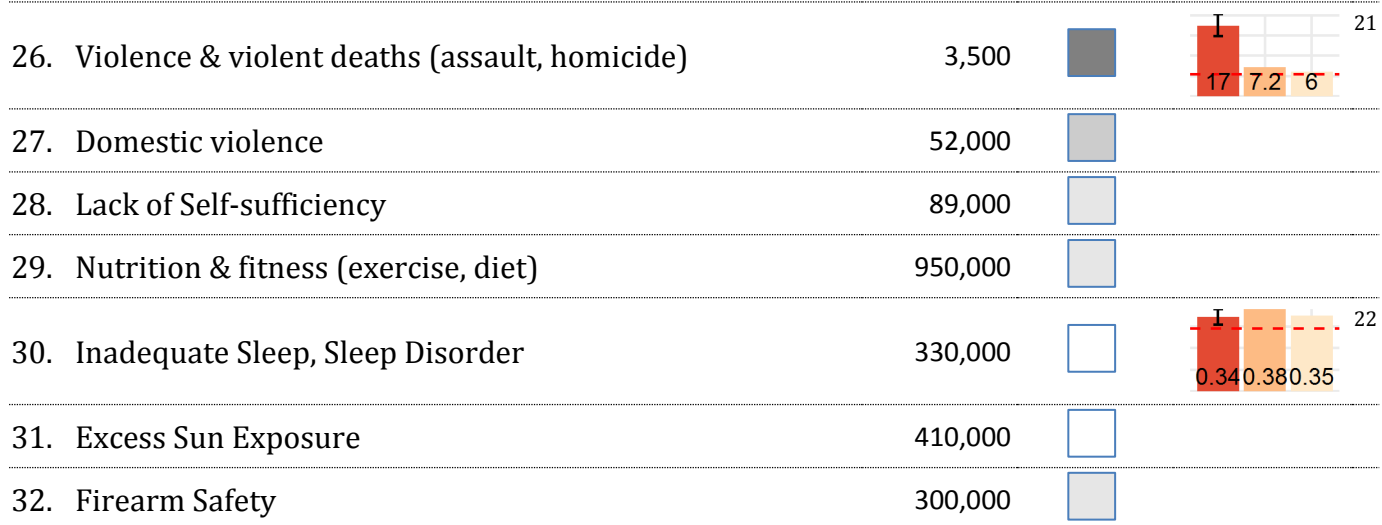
| | | | |
|---|---|---|---|
| 26. Violence & violent deaths (assault, homicide) | 3,500 | | 17 7.2 6 — 21 |
| 27. Domestic violence | 52,000 | | |
| 28. Lack of Self-sufficiency | 89,000 | | |
| 29. Nutrition & fitness (exercise, diet) | 950,000 | | |
| 30. Inadequate Sleep, Sleep Disorder | 330,000 | | 0.34 0.38 0.35 — 22 |
| 31. Excess Sun Exposure | 410,000 | | |
| 32. Firearm Safety | 300,000 | | |